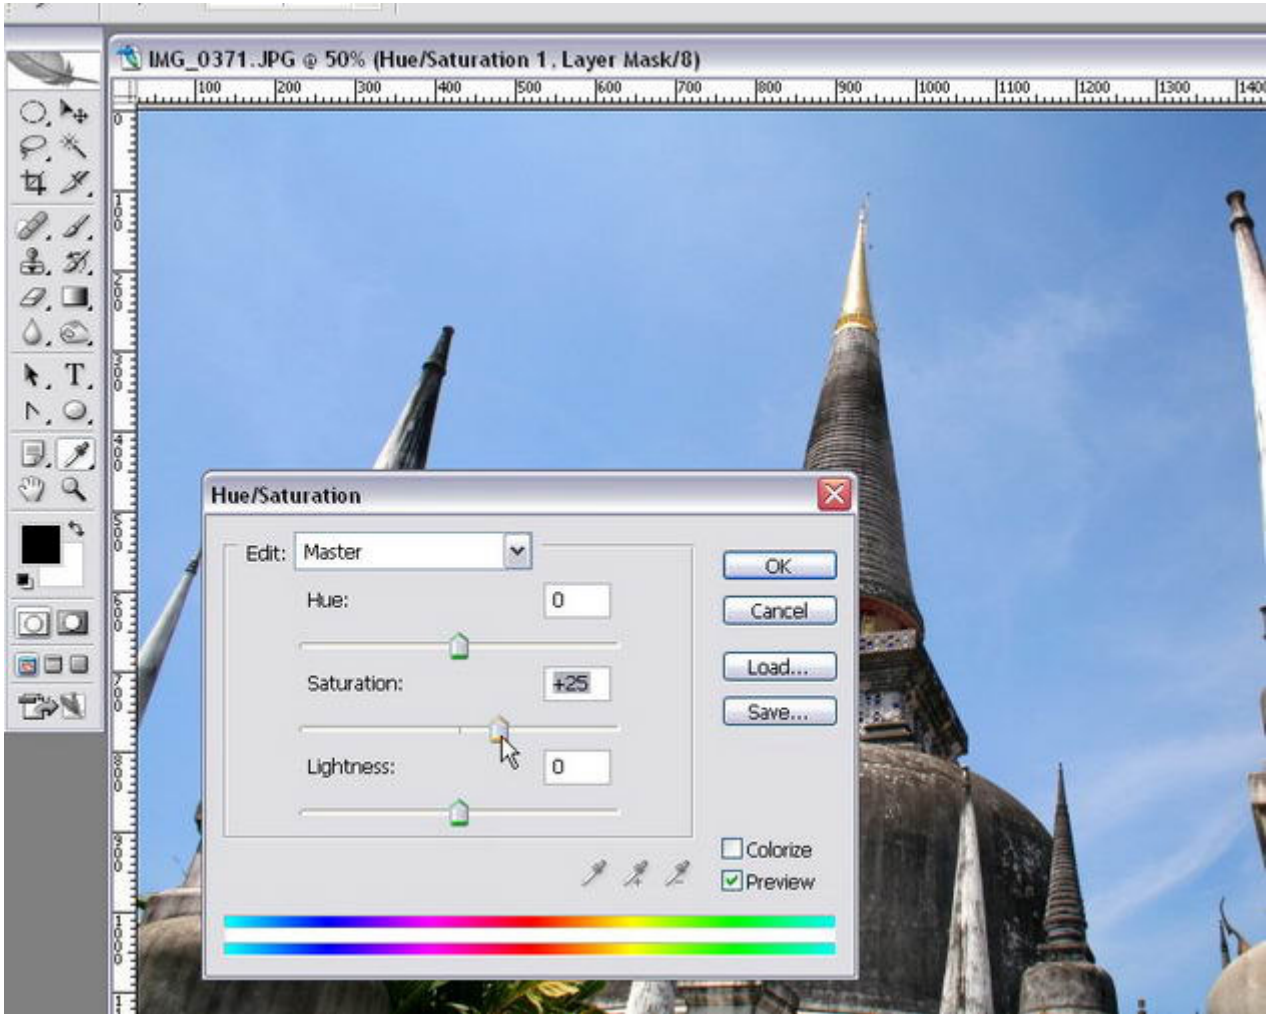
IMG_0371.JPG @ 50% (Hue/Saturation 1, Layer Mask/8)

100 200 300 400 500 600 700 800 900 1000 1100 1200 1300 140

0 1 0 0 2 0 0 3 0 0 4 0 0 5 0 0 6 0 0 7 0 0 8 0 0 9 0 0 1 0 0 0 1

T

Hue/Saturation

Edit: Master

Hue: 0

Saturation: +25

Lightness: 0

OK

Cancel

Load...

Save...

Colorize

Preview